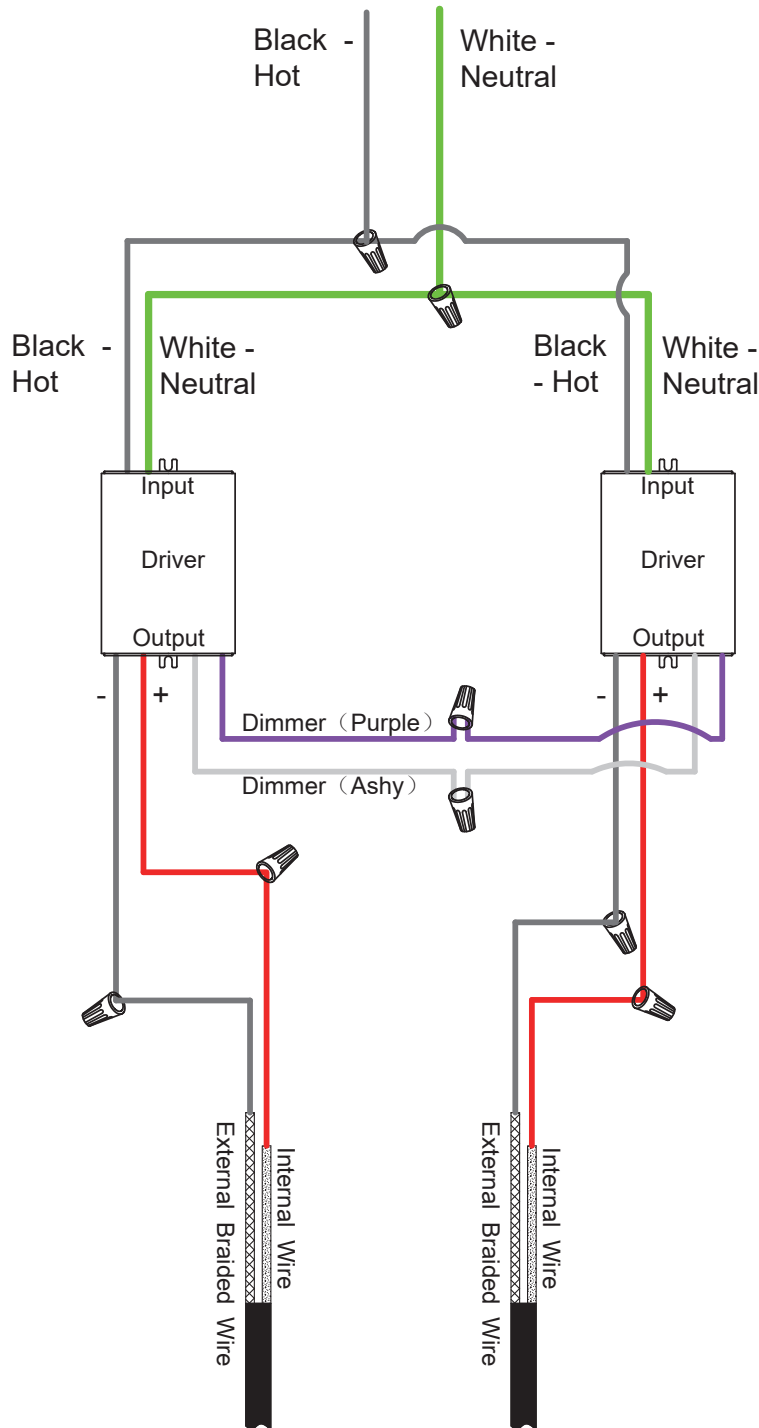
Black - Hot

White - Neutral

Black - Hot

White - Neutral

Black - Hot

White - Neutral

Input

Driver

Output

Input

Driver

Output

-

+

-

+

Dimmer（Purple）

Dimmer（Ashy）

External Braided Wire

Internal Wire

External Braided Wire

Internal Wire